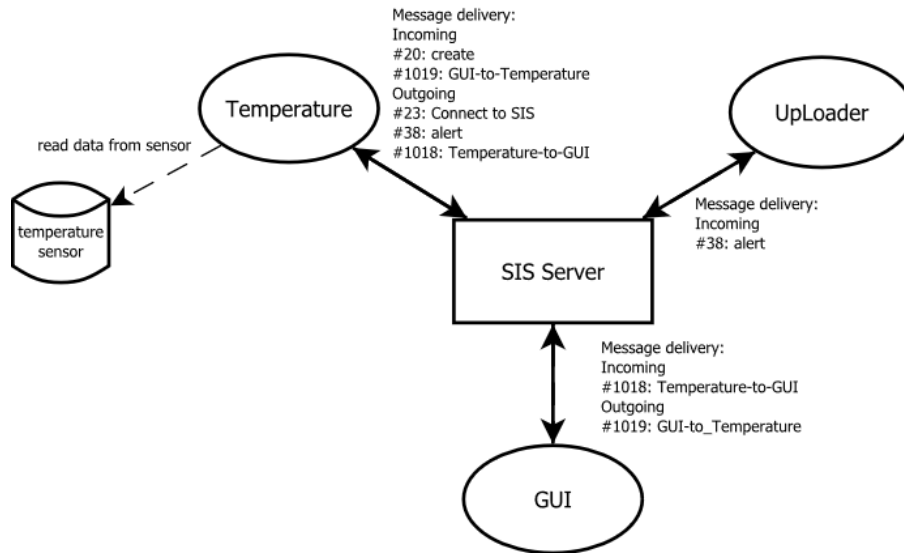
Message delivery:
Incoming
#20: create
#1019: GUI-to-Temperature
Outgoing
#23: Connect to SIS
#38: alert
#1018: Temperature-to-GUI

Temperature

UpLoader

read data from sensor

temperature sensor

Message delivery:
Incoming
#38: alert

SIS Server

Message delivery:
Incoming
#1018: Temperature-to-GUI
Outgoing
#1019: GUI-to_Temperature

GUI